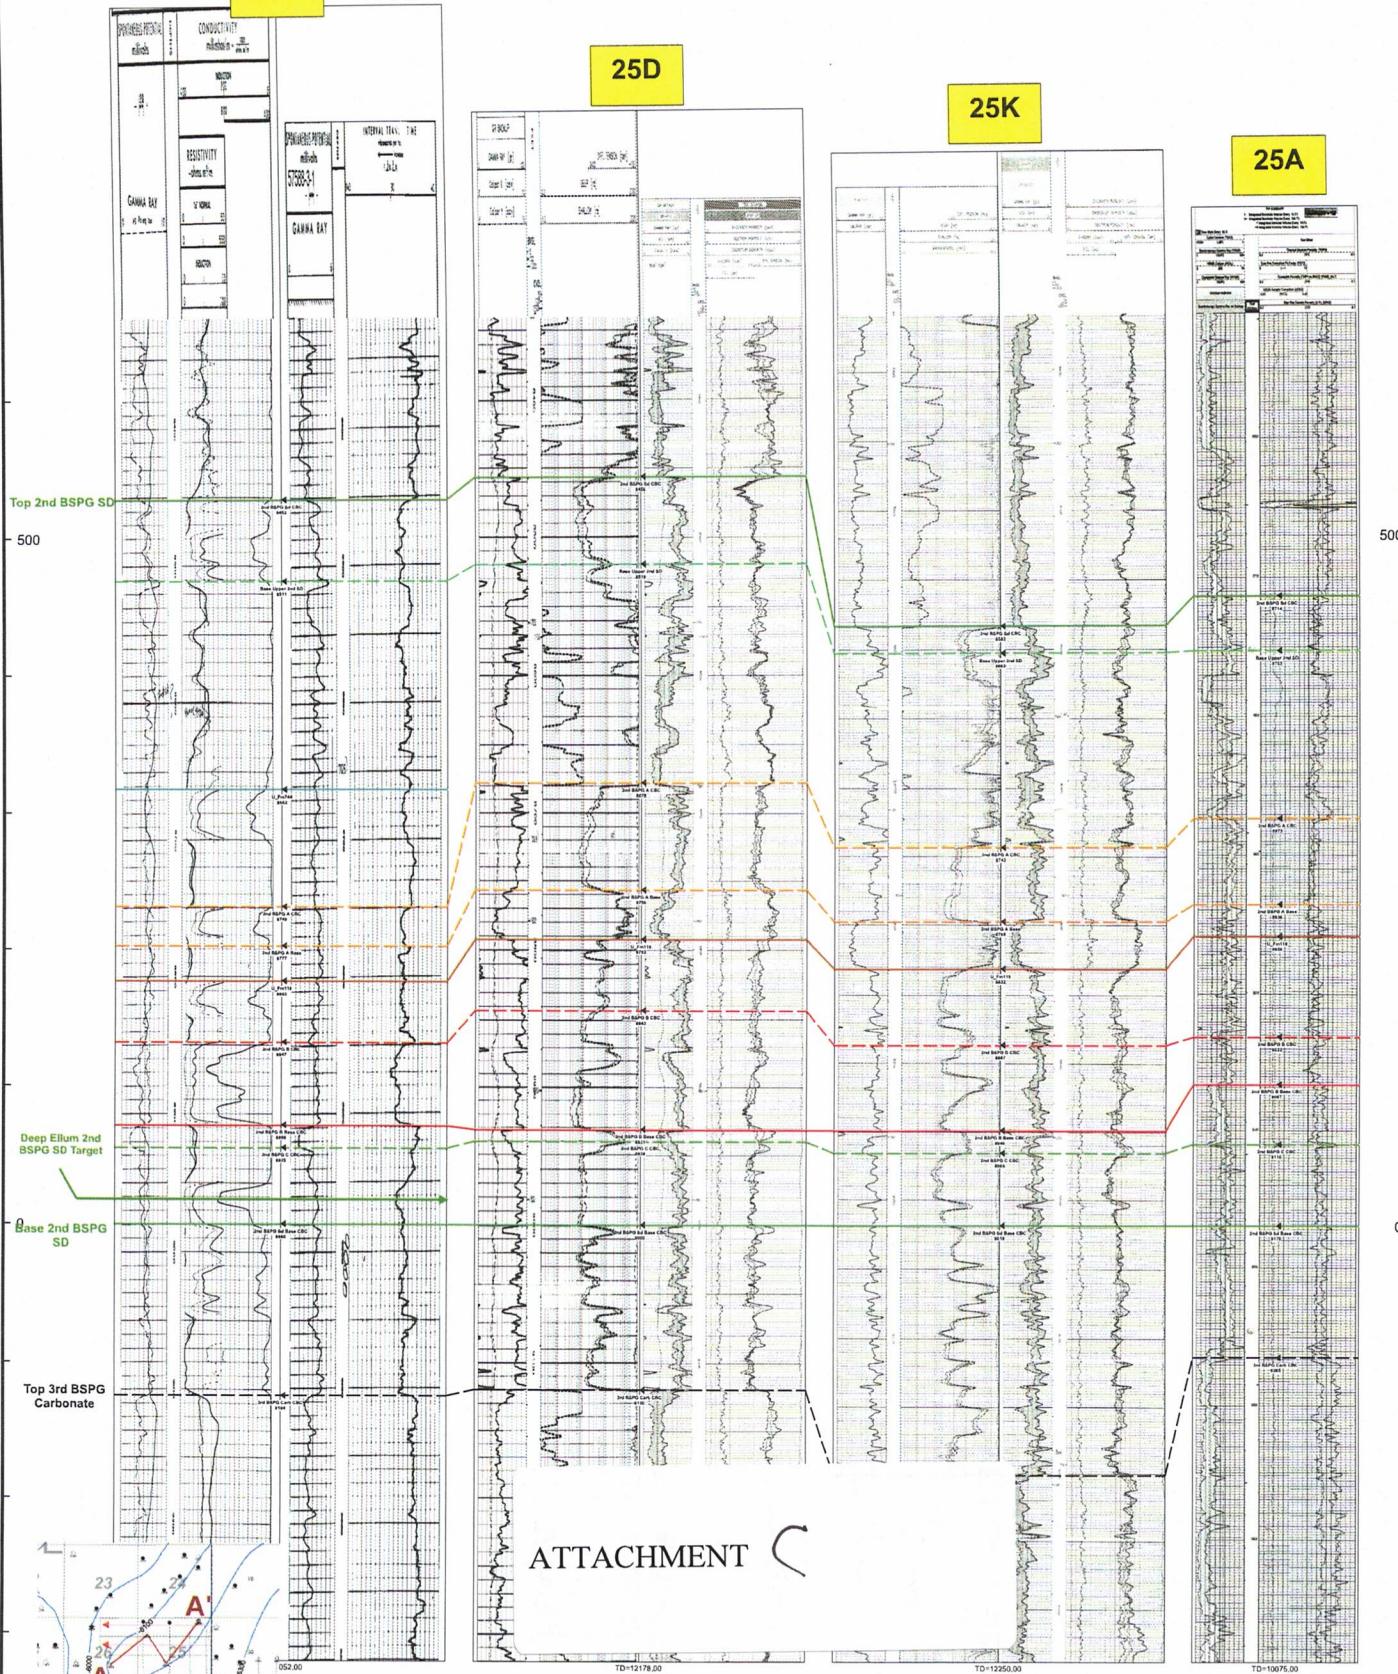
SPONTANEOUS POTENTIAL millivolts

CONDUCTIVITY millimhos/m

GAMMA RAY

RESISTIVITY ohms m²/m

16" NORMAL

INDUCTION

SPONTANEOUS POTENTIAL millivolts

GAMMA RAY

INTERVAL TRANSIT TIME

25D

25K

25A

Top 2nd BSPG SD

500

2nd BSPG Sd CBC

Base Upper 2nd SD

2nd BSPG A CBC

2nd BSPG A Base

2nd BSPG B CBC

2nd BSPG B Base CBC

2nd BSPG C CBC

Deep Ellum 2nd BSPG SD Target

Base 2nd BSPG SD

2nd BSPG Sd Base CBC

Top 3rd BSPG Carbonate

3rd BSPG Carb CBC

ATTACHMENT C

23

24

25

26

A'

A

TD=12178.00

TD=12250.00

TD=10075.00

052.00

500